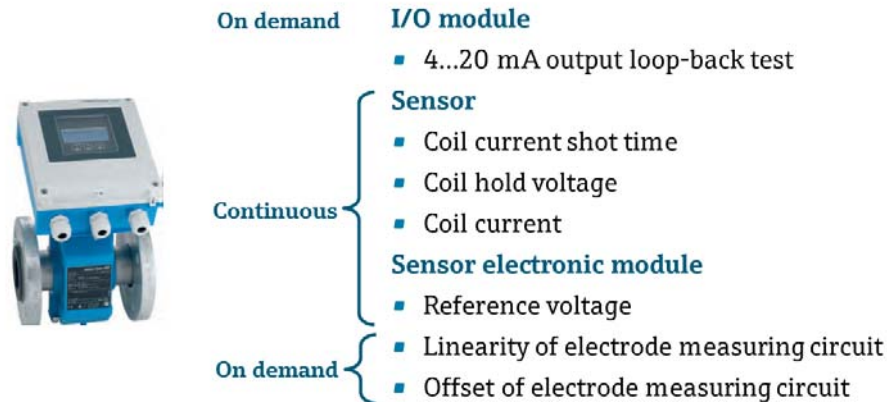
On demand I/O module

- 4…20 mA output loop-back test

Sensor

- Coil current shot time
- Coil hold voltage
- Coil current

Continuous

Sensor electronic module

- Reference voltage

On demand

- Linearity of electrode measuring circuit
- Offset of electrode measuring circuit